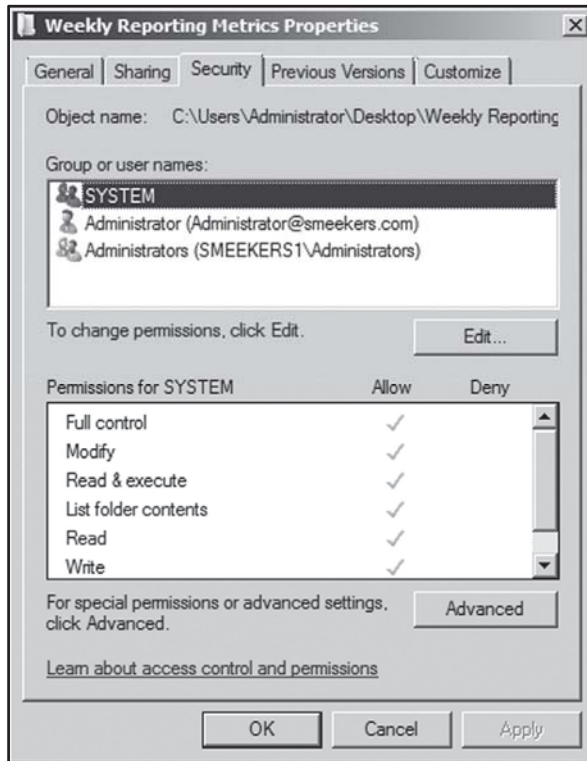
Weekly Reporting Metrics Properties

General | Sharing | Security | Previous Versions | Customize

Object name: C:\Users\Administrator\Desktop\Weekly Reporting

Group or user names:

SYSTEM
Administrator (Administrator@smeekers.com)
Administrators (SMEEKERS1\Administrators)

To change permissions, click Edit.

Edit...

| Permissions for SYSTEM | Allow | Deny |
|---|---|---|
| Full control | ✓ | |
| Modify | ✓ | |
| Read & execute | ✓ | |
| List folder contents | ✓ | |
| Read | ✓ | |
| Write | ✓ | |

For special permissions or advanced settings, click Advanced.

Advanced

Learn about access control and permissions

OK Cancel Apply